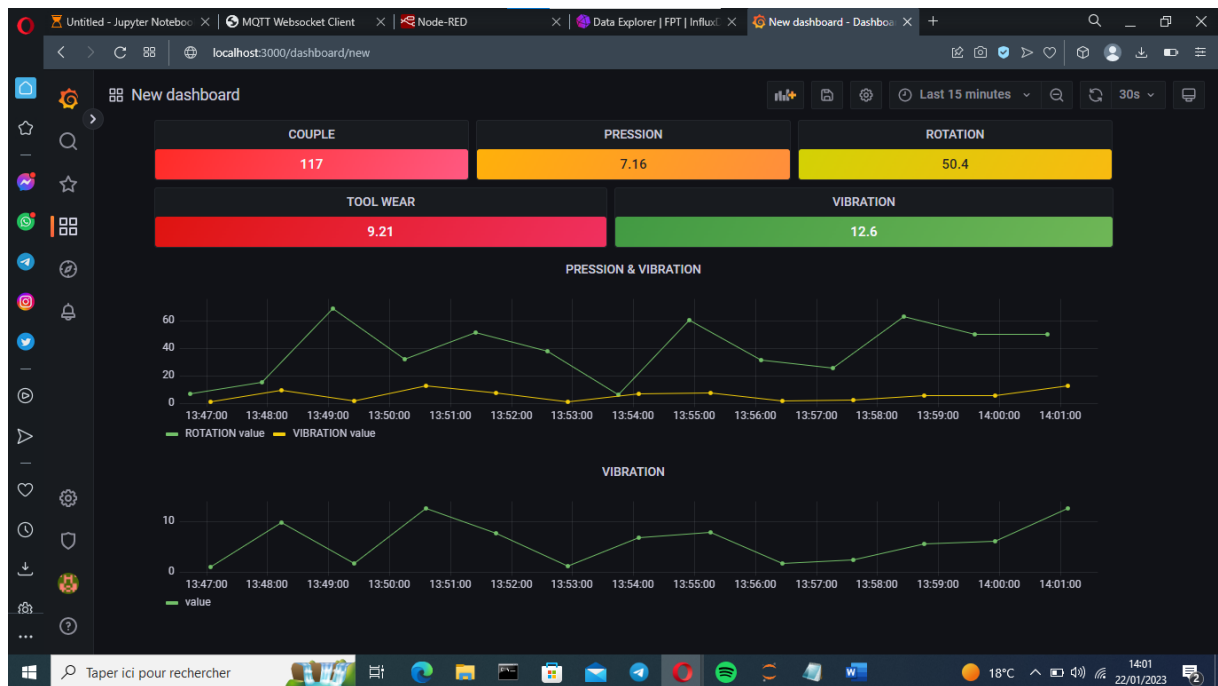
Untitled - Jupyter Noteboo
MQTT Websocket Client
Node-RED
Data Explorer | FPT | InfluxD
New dashboard - Dashboa
localhost:3000/dashboard/new

New dashboard
Last 15 minutes
30s

| COUPLE | PRESSION | ROTATION |
|---|---|---|
| 117 | 7.16 | 50.4 |

| TOOL WEAR | VIBRATION |
|---|---|
| 9.21 | 12.6 |

PRESSION & VIBRATION

60
40
20
0
13:47:00 13:48:00 13:49:00 13:50:00 13:51:00 13:52:00 13:53:00 13:54:00 13:55:00 13:56:00 13:57:00 13:58:00 13:59:00 14:00:00 14:01:00
ROTATION value VIBRATION value

VIBRATION

10
0
13:47:00 13:48:00 13:49:00 13:50:00 13:51:00 13:52:00 13:53:00 13:54:00 13:55:00 13:56:00 13:57:00 13:58:00 13:59:00 14:00:00 14:01:00
value

Taper ici pour rechercher
18°C
14:01
22/01/2023
2